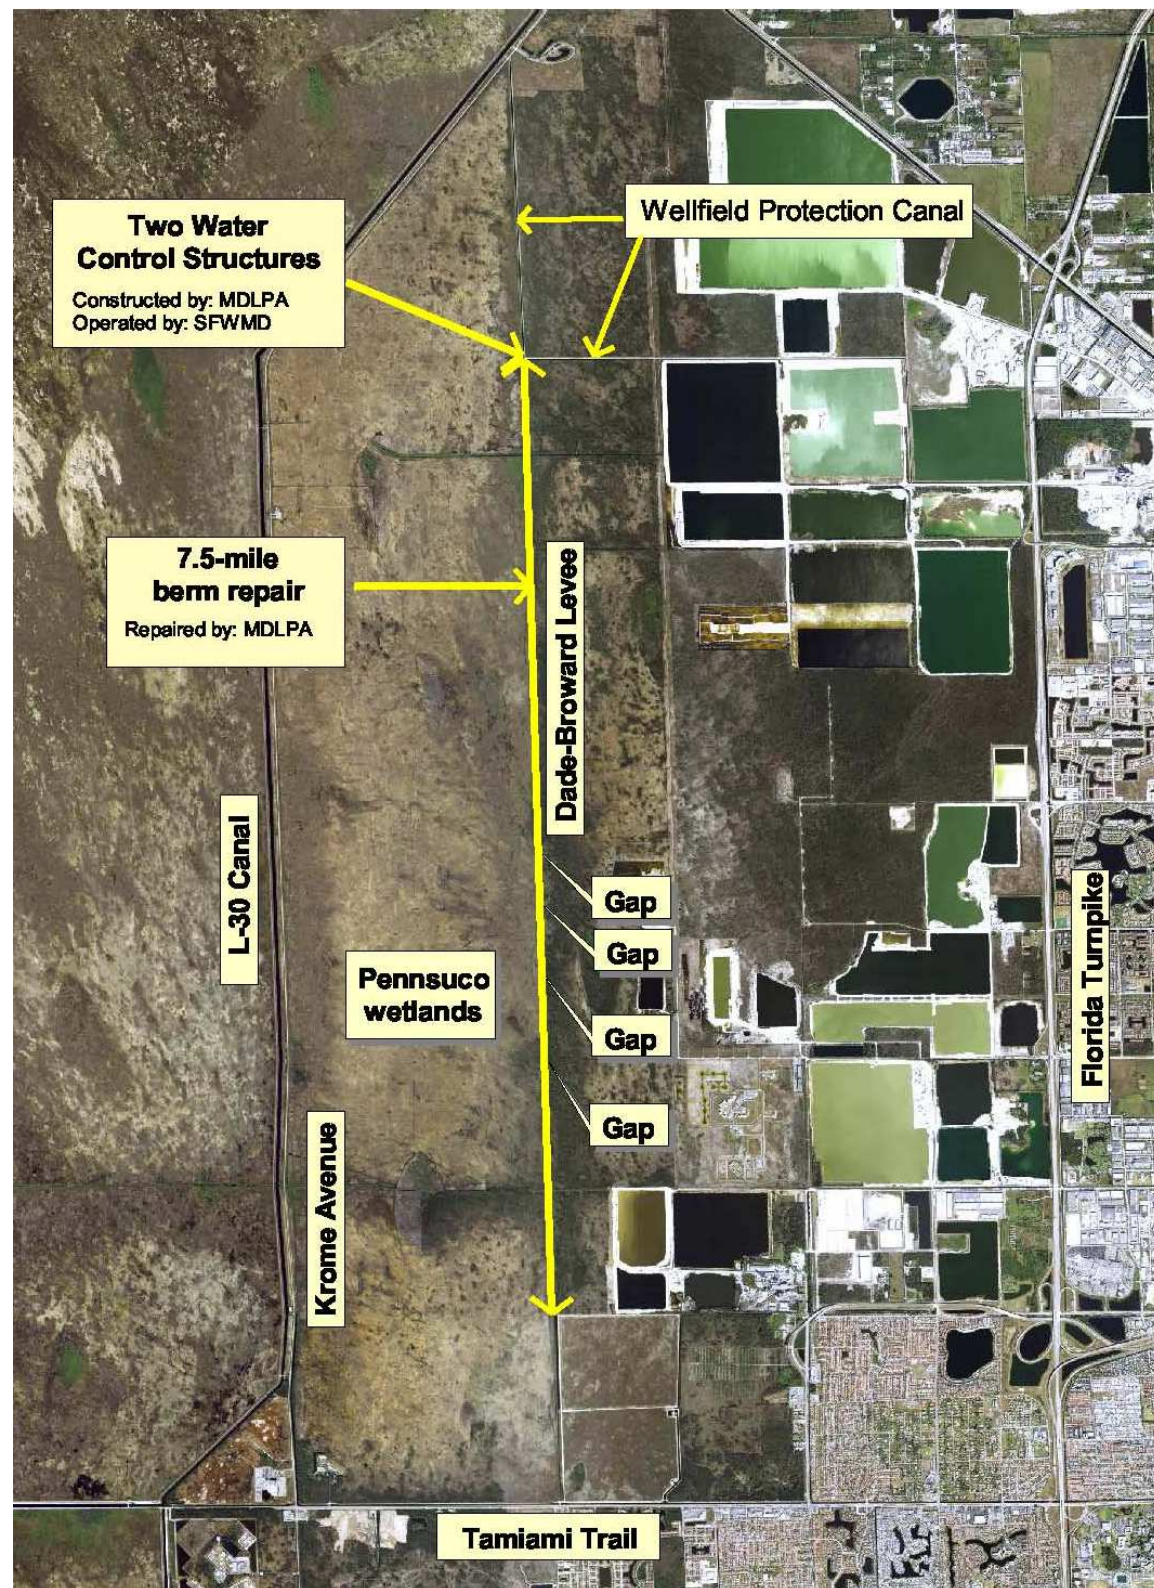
Two Water Control Structures
Constructed by: MDLPA
Operated by: SFWMD

Wellfield Protection Canal

7.5-mile berm repair
Repaired by: MDLPA

Dade-Broward Levee

L-30 Canal

Gap

Gap

Pennsuco wetlands

Gap

Gap

Florida Turnpike

Krome Avenue

Tamiami Trail